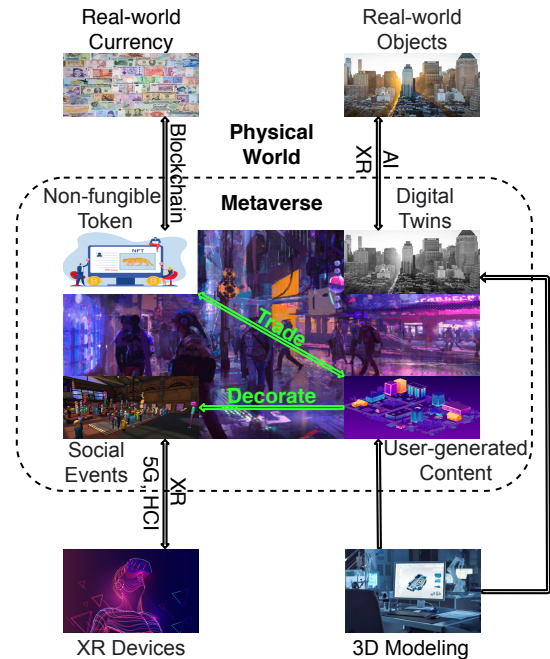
Real-world Currency

Real-world Objects

Physical World

Blockchain

XR

AI

Non-fungible Token

Metaverse

Digital Twins

NFT

Trade

Decorate

Social Events

User-generated Content

5G, HCI

XR

XR Devices

3D Modeling